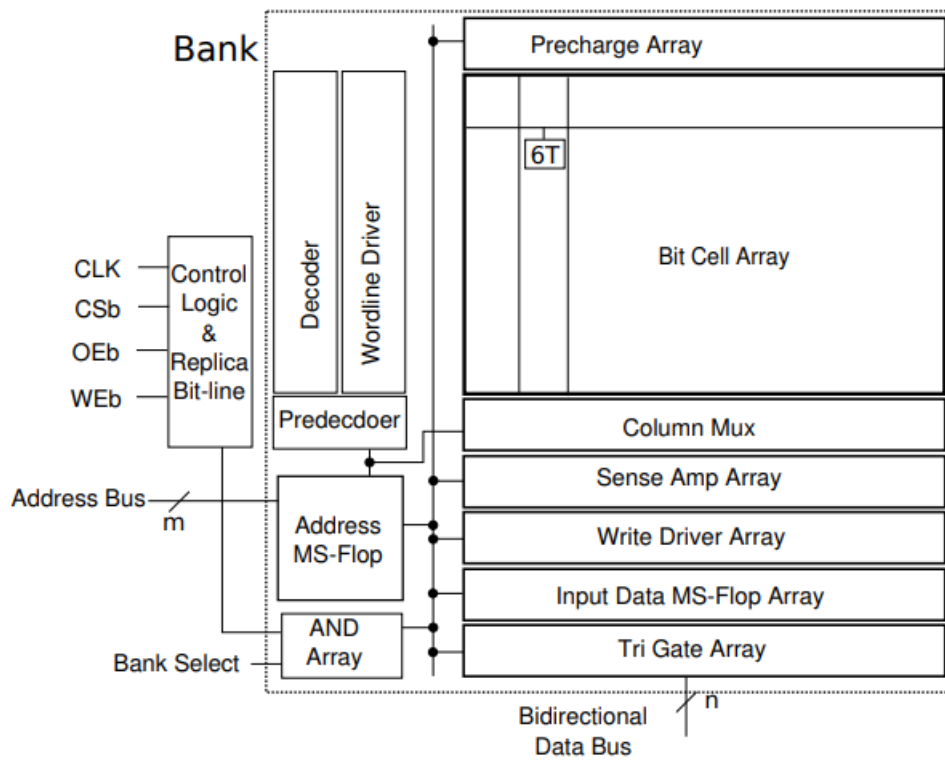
Bank

Precharge Array

6T

Bit Cell Array

Decoder

Wordline Driver

CLK
CSb
OEb
WEb

Control Logic & Replica Bit-line

Predecdoer

Column Mux

Sense Amp Array

Address Bus

m

Address MS-Flop

Write Driver Array

Input Data MS-Flop Array

AND Array

Tri Gate Array

Bank Select

n

Bidirectional Data Bus